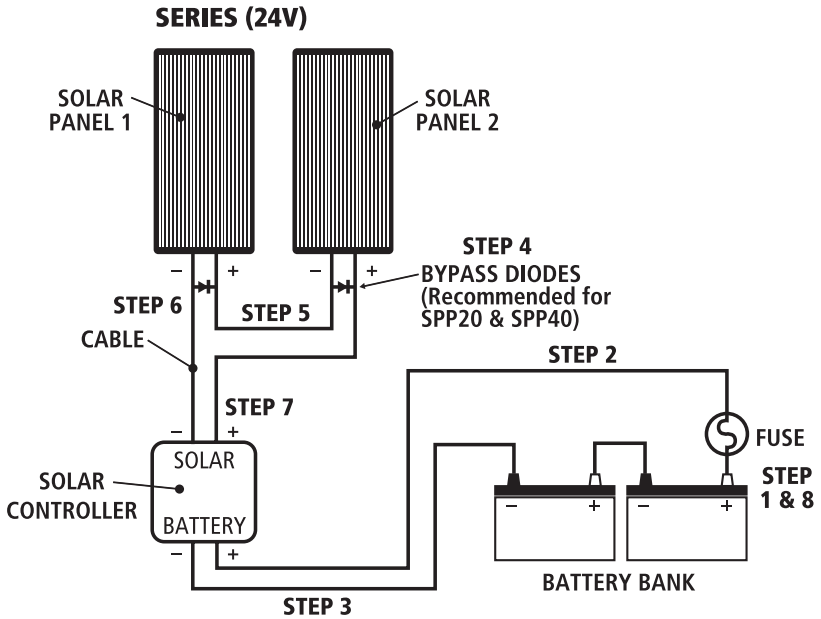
SERIES (24V)

SOLAR PANEL 1

SOLAR PANEL 2

– +

– +

STEP 4
BYPASS DIODES (Recommended for SPP20 & SPP40)

STEP 6

STEP 5

CABLE

STEP 2

STEP 7

– +

SOLAR

FUSE

SOLAR CONTROLLER

BATTERY

STEP 1 & 8

– +

– +

– +

BATTERY BANK

STEP 3